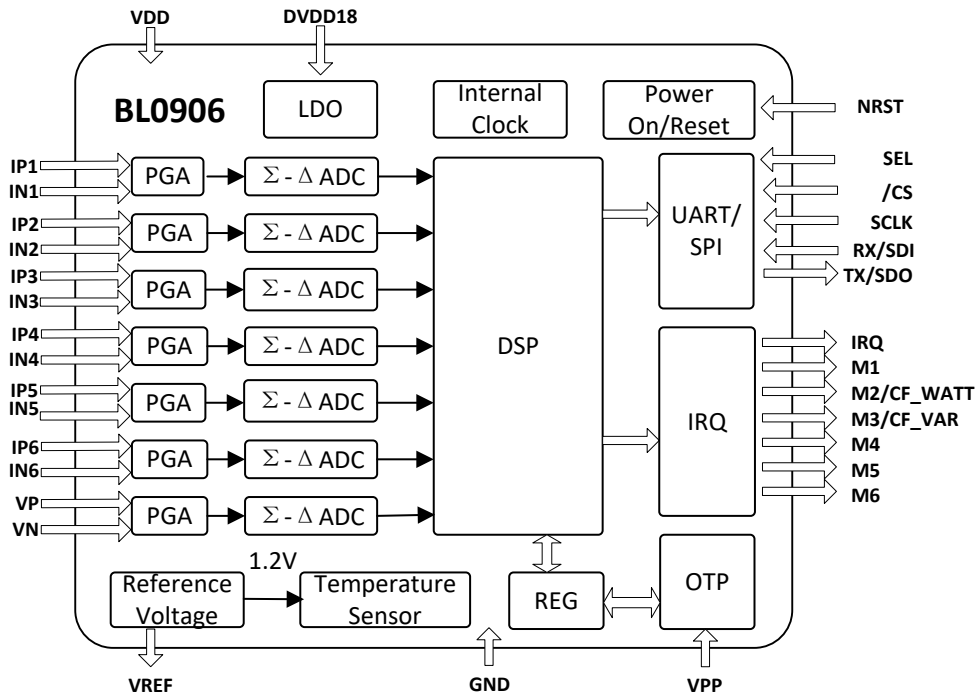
VDD
DVDD18
BL0906
LDO
Internal Clock
Power On/Reset
NRST
IP1
IN1
PGA
$\Sigma$ - $\Delta$ ADC
IP2
IN2
PGA
$\Sigma$ - $\Delta$ ADC
IP3
IN3
PGA
$\Sigma$ - $\Delta$ ADC
IP4
IN4
PGA
$\Sigma$ - $\Delta$ ADC
IP5
IN5
PGA
$\Sigma$ - $\Delta$ ADC
IP6
IN6
PGA
$\Sigma$ - $\Delta$ ADC
VP
VN
PGA
$\Sigma$ - $\Delta$ ADC
DSP
UART/ SPI
SEL
/CS
SCLK
RX/SDI
TX/SDO
IRQ
IRQ
M1
M2/CF_WATT
M3/CF_VAR
M4
M5
M6
1.2V
Reference Voltage
Temperature Sensor
REG
OTP
VREF
GND
VPP